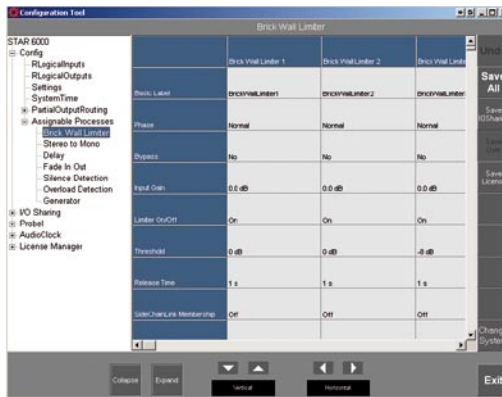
Configuration Tool

Brick Wall Limiter

STAR 6000
Config
RLogicalInputs
RLogicalOutputs
Settings
SystemTime
PartialOutputRouting
Assignable Processes
Brick Wall Limiter
Stereo to Mono
Delay
Fade In Out
Silence Detection
Overload Detection
Generator
I/O Sharing
Probel
AudioClock
License Manager

| | Brick Wall Limiter 1 | Brick Wall Limiter 2 | Brick Wall Limite |
|---|---|---|---|
| Basic Label | BrickWallLimiter1 | BrickWallLimiter2 | BrickWallLimite |
| Phase | Normal | Normal | Normal |
| Bypass | No | No | No |
| Input Gain | 0.0 dB | 0.0 dB | 0.0 dB |
| Limiter On/Off | On | On | On |
| Threshold | 0 dB | 0 dB | -8 dB |
| Release Time | 1 s | 1 s | 1 s |
| SideChainLink Membership | Off | Off | Off |

Undo
Save All
Save IOShare
Save Lic
Save License
Change System
Exit

Collapse
Expand
Vertical
Horizontal